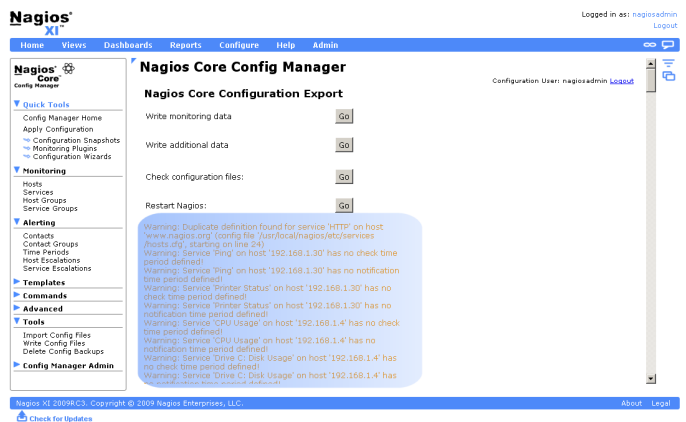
Nagios® XI™

Logged in as: nagiosadmin
Logout

Home Views Dashboards Reports Configure Help Admin

Nagios® Core
Config Manager

Quick Tools
Config Manager Home
Apply Configuration
Configuration Snapshots
Monitoring Plugins
Configuration Wizards

Monitoring
Hosts
Services
Host Groups
Service Groups

Alerting
Contacts
Contact Groups
Time Periods
Host Escalations
Service Escalations

Templates
Commands
Advanced
Tools
Import Config Files
Write Config Files
Delete Config Backups

Config Manager Admin

Nagios Core Config Manager

Configuration User: nagiosadmin Logout

Nagios Core Configuration Export

Write monitoring data Go

Write additional data Go

Check configuration files: Go

Restart Nagios: Go

Warning: Duplicate definition found for service 'HTTP' on host 'www.nagios.org' (config file '/usr/local/nagios/etc/services/hosts.cfg', starting on line 24)
Warning: Service 'Ping' on host '192.168.1.30' has no check time period defined!
Warning: Service 'Ping' on host '192.168.1.30' has no notification time period defined!
Warning: Service 'Printer Status' on host '192.168.1.30' has no check time period defined!
Warning: Service 'Printer Status' on host '192.168.1.30' has no notification time period defined!
Warning: Service 'CPU Usage' on host '192.168.1.4' has no check time period defined!
Warning: Service 'CPU Usage' on host '192.168.1.4' has no notification time period defined!
Warning: Service 'Drive C: Disk Usage' on host '192.168.1.4' has no check time period defined!
Warning: Service 'Drive C: Disk Usage' on host '192.168.1.4' has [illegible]

Nagios XI 2009RC3. Copyright © 2009 Nagios Enterprises, LLC.

About Legal

Check for Updates